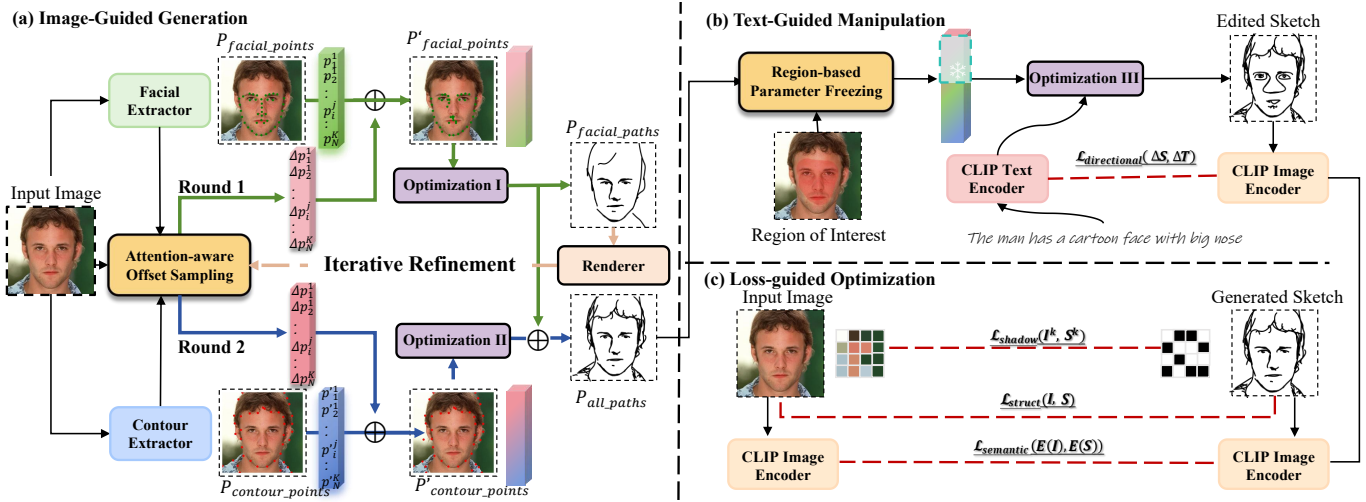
(a) Image-Guided Generation

$P_{facial\_points}$

$p_1^1$ $p_2^1$ : $p_i^j$ : $p_N^K$

$P'_{facial\_points}$

Facial Extractor

$P_{facial\_paths}$

$\Delta p_1^1$ $\Delta p_2^1$ : $\Delta p_i^j$ : $\Delta p_N^K$

Round 1

Optimization I

Input Image

Attention-aware Offset Sampling

Iterative Refinement

Renderer

$\Delta p_1^1$ $\Delta p_2^1$ : $\Delta p_i^j$ : $\Delta p_N^K$

Round 2

Optimization II

Contour Extractor

$p'^1_1$ $p'^1_2$ : $p'^j_i$ : $p'^K_N$

$P_{contour\_points}$

$P'_{contour\_points}$

$P_{all\_paths}$

(b) Text-Guided Manipulation

Region-based Parameter Freezing

Optimization III

Edited Sketch

Region of Interest

$\mathcal{L}_{directional}(\Delta S, \Delta T)$

CLIP Text Encoder

CLIP Image Encoder

The man has a cartoon face with big nose

(c) Loss-guided Optimization

Input Image

Generated Sketch

$\mathcal{L}_{shadow}(I^k, S^k)$

$\mathcal{L}_{struct}(I, S)$

$\mathcal{L}_{semantic}(E(I), E(S))$

CLIP Image Encoder

CLIP Image Encoder